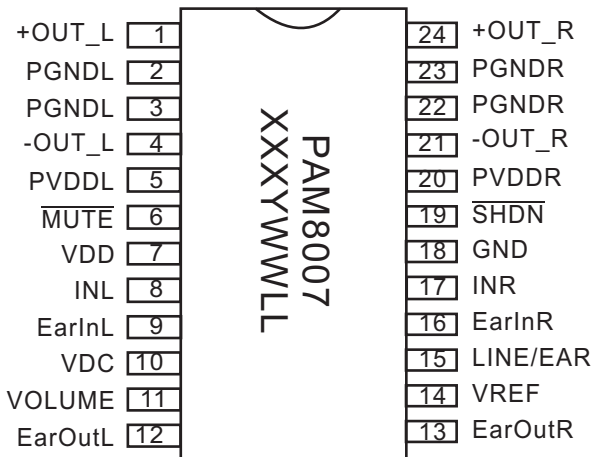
+OUT_L 1
PGNDL 2
PGNDL 3
-OUT_L 4
PVDDL 5
$\overline{\text{MUTE}}$ 6
VDD 7
INL 8
EarInL 9
VDC 10
VOLUME 11
EarOutL 12

PAM8007
XXXYWWLL

24 +OUT_R
23 PGNDR
22 PGNDR
21 -OUT_R
20 PVDDR
19 $\overline{\text{SHDN}}$
18 GND
17 INR
16 EarInR
15 LINE/EAR
14 VREF
13 EarOutR